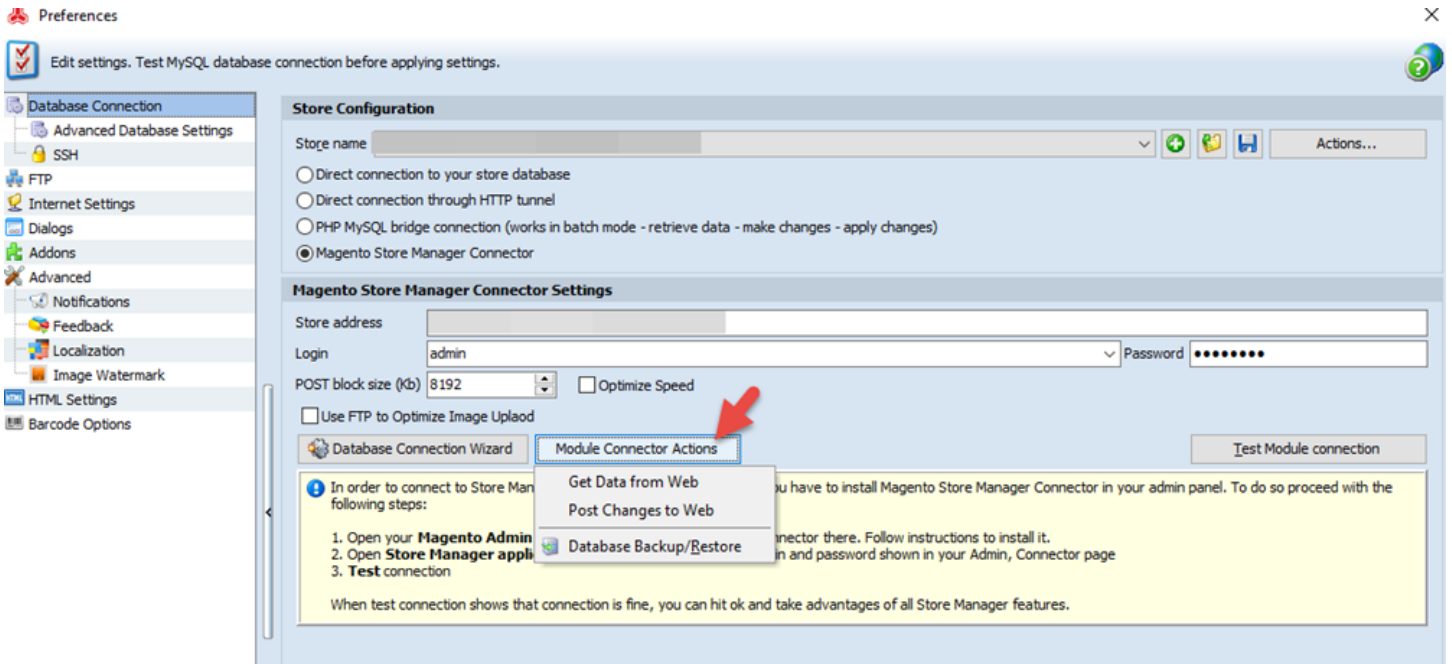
Preferences

Edit settings. Test MySQL database connection before applying settings.

Database Connection
Advanced Database Settings
SSH
FTP
Internet Settings
Dialogs
Addons
Advanced
Notifications
Feedback
Localization
Image Watermark
HTML Settings
Barcode Options

Store Configuration

Store name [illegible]

Actions...

Direct connection to your store database
Direct connection through HTTP tunnel
PHP MySQL bridge connection (works in batch mode - retrieve data - make changes - apply changes)
Magento Store Manager Connector

Magento Store Manager Connector Settings

Store address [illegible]
Login admin
Password ••••••••••
POST block size (Kb) 8192
Optimize Speed
Use FTP to Optimize Image Uplaod

Database Connection Wizard
Module Connector Actions
Test Module connection

Get Data from Web
Post Changes to Web
Database Backup/Restore

In order to connect to Store Man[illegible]u have to install Magento Store Manager Connector in your admin panel. To do so proceed with the following steps:

1. Open your Magento Admin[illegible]nector there. Follow instructions to install it.
2. Open Store Manager appli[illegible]n and password shown in your Admin, Connector page
3. Test connection

When test connection shows that connection is fine, you can hit ok and take advantages of all Store Manager features.